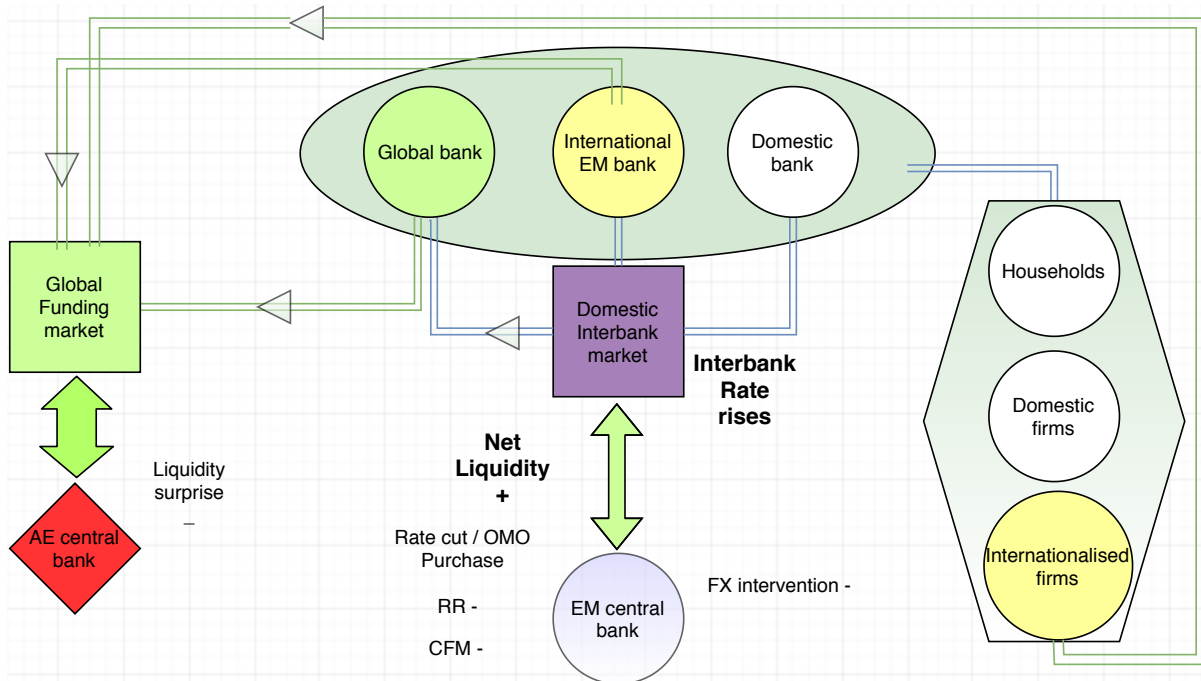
Global bank

International EM bank

Domestic bank

Global Funding market

Domestic Interbank market

Interbank Rate rises

Households

Domestic firms

Internationalised firms

Liquidity surprise
–

AE central bank

Net Liquidity
+

Rate cut / OMO Purchase

RR -

CFM -

EM central bank

FX intervention -